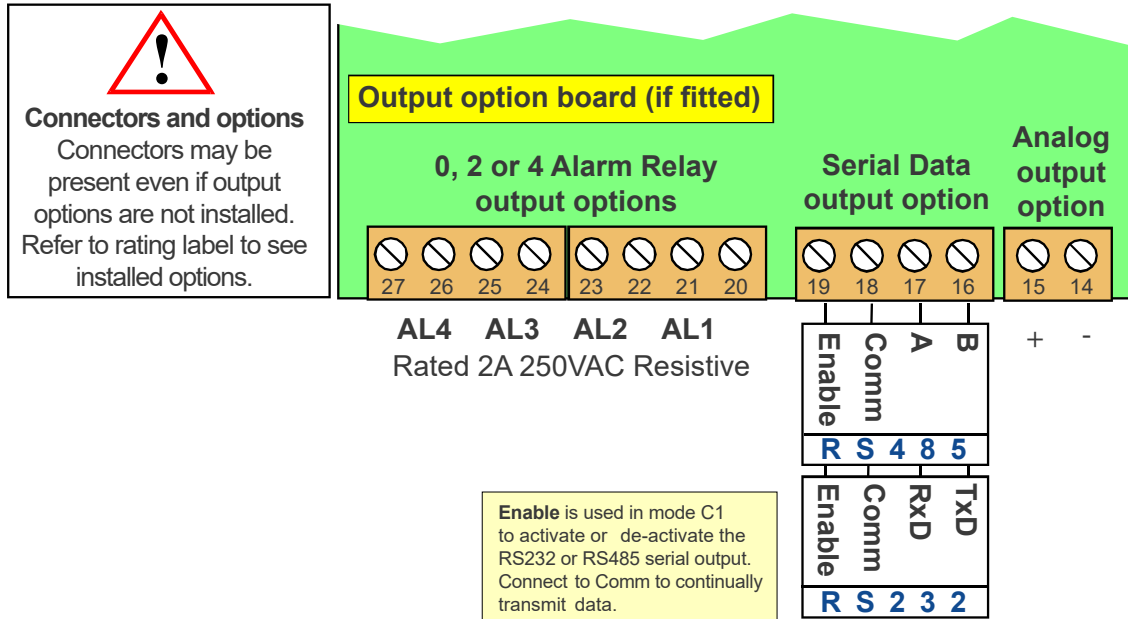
!
Connectors and options
Connectors may be present even if output options are not installed. Refer to rating label to see installed options.

Output option board (if fitted)

0, 2 or 4 Alarm Relay output options

Serial Data output option

Analog output option

27 26 25 24 23 22 21 20 19 18 17 16 15 14

AL4 AL3 AL2 AL1
Rated 2A 250VAC Resistive

+ -

Enable Comm A B
R S 4 8 5

Enable Comm RxD TxD
R S 2 3 2

**Enable** is used in mode C1 to activate or de-activate the RS232 or RS485 serial output. Connect to Comm to continually transmit data.